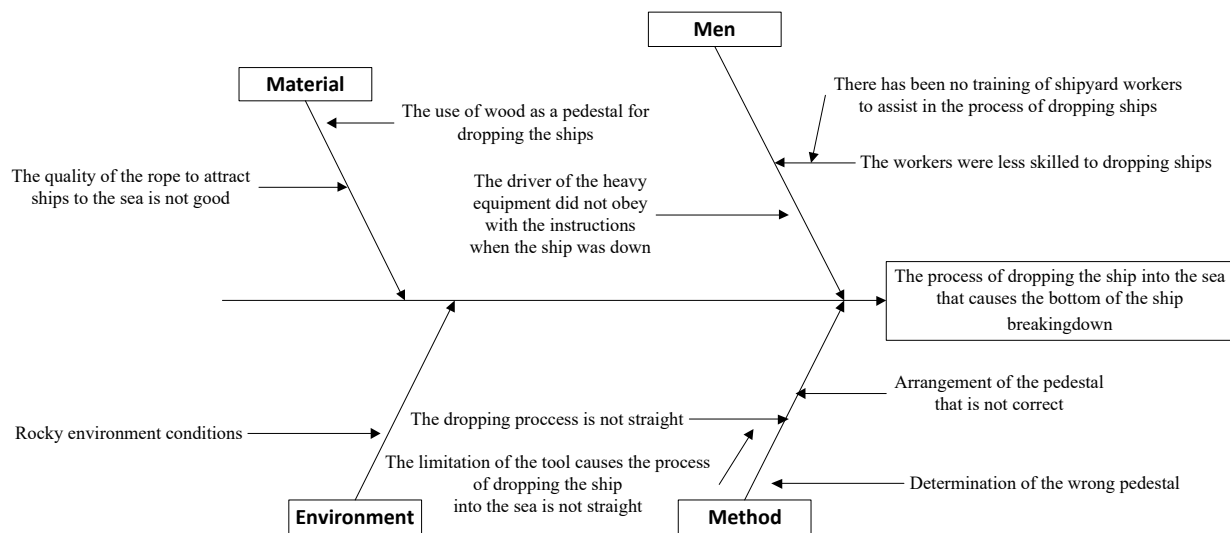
Men

Material

There has been no training of shipyard workers to assist in the process of dropping ships

The use of wood as a pedestal for dropping the ships

The workers were less skilled to dropping ships

The quality of the rope to attract ships to the sea is not good

The driver of the heavy equipment did not obey with the instructions when the ship was down

The process of dropping the ship into the sea that causes the bottom of the ship breakingdown

Arrangement of the pedestal that is not correct

The dropping proccess is not straight

Rocky environment conditions

The limitation of the tool causes the process of dropping the ship into the sea is not straight

Determination of the wrong pedestal

Environment

Method